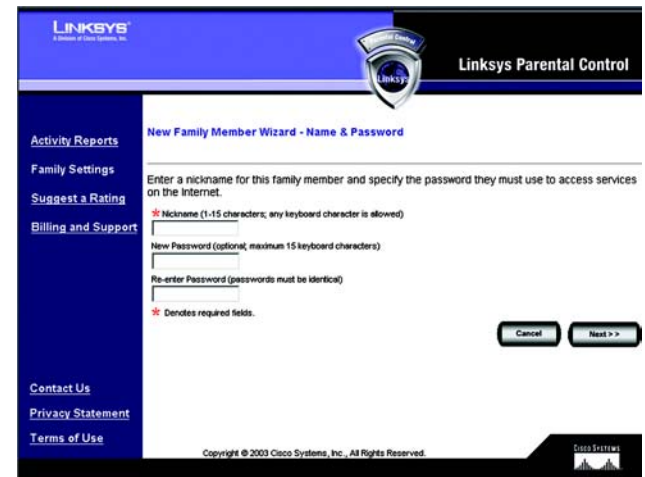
LINKSYS®
A Division of Cisco Systems, Inc.

Parental Control
Linksys

Linksys Parental Control

Activity Reports
Family Settings
Suggest a Rating
Billing and Support

New Family Member Wizard - Name & Password

Enter a nickname for this family member and specify the password they must use to access services on the Internet.

* Nickname (1-15 characters; any keyboard character is allowed)

New Password (optional; maximum 15 keyboard characters)

Re-enter Password (passwords must be identical)

* Denotes required fields.

Cancel
Next >>

Contact Us
Privacy Statement
Terms of Use

Copyright © 2003 Cisco Systems, Inc., All Rights Reserved.

Cisco Systems